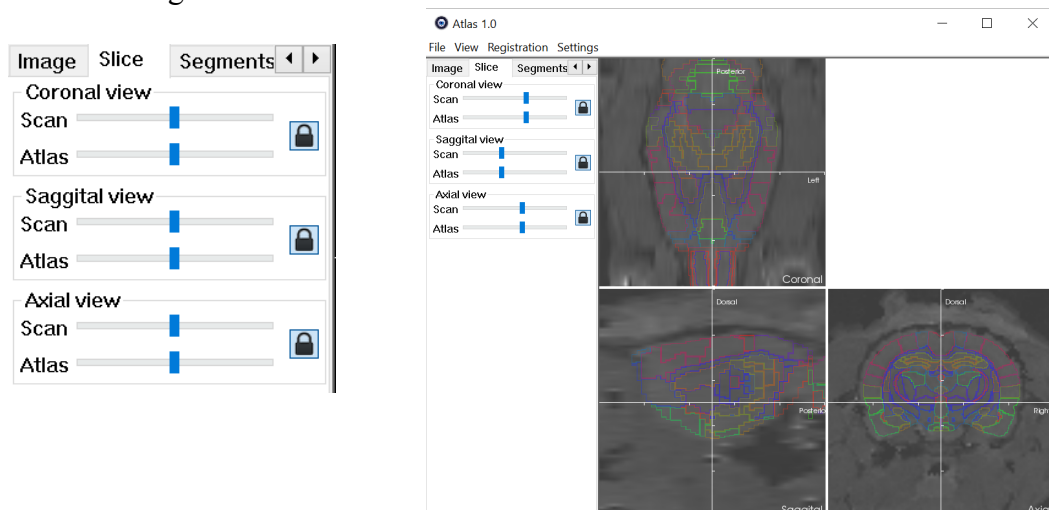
Image Slice Segments

Coronal view
Scan
Atlas

Saggital view
Scan
Atlas

Axial view
Scan
Atlas

Atlas 1.0

File View Registration Settings

Image Slice Segments

Coronal view
Scan
Atlas

Saggital view
Scan
Atlas

Axial view
Scan
Atlas

Posterior
Left
Coronal
Dorsal
Posterior
Saggital
Dorsal
Righ
Axi